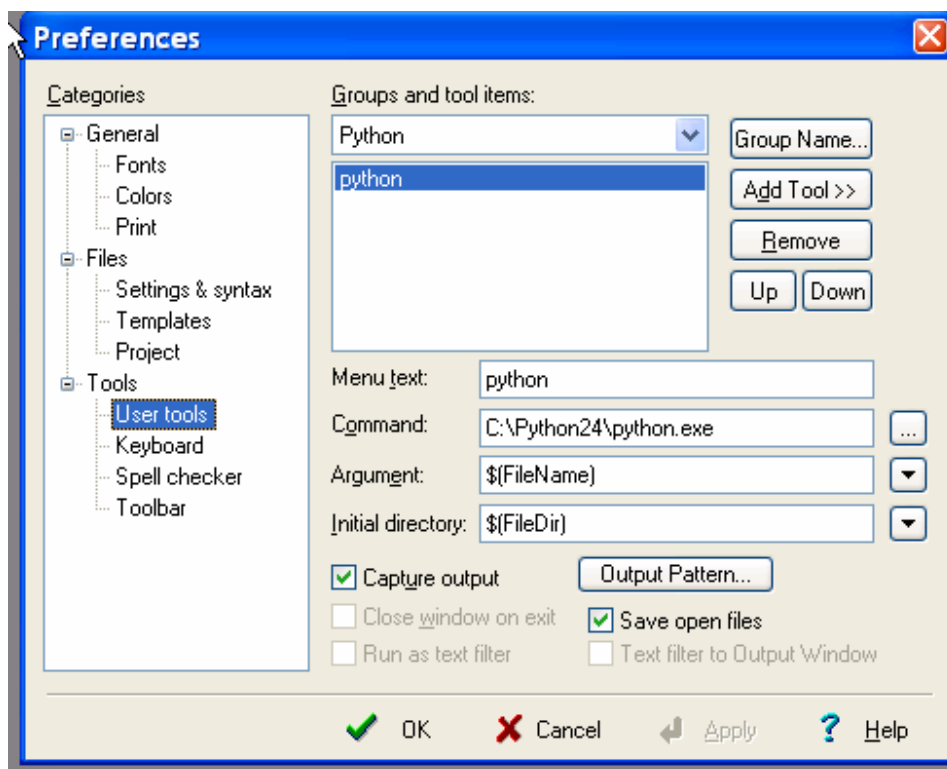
Preferences

Categories

General
Fonts
Colors
Print
Files
Settings & syntax
Templates
Project
Tools
User tools
Keyboard
Spell checker
Toolbar

Groups and tool items:

Python

python

Group Name...

Add Tool >>

Remove

Up

Down

Menu text: python

Command: C:\Python24\python.exe

...

Argument: $(FileName)

Initial directory: $(FileDir)

Capture output

Output Pattern...

Close window on exit

Save open files

Run as text filter

Text filter to Output Window

OK

Cancel

Apply

Help